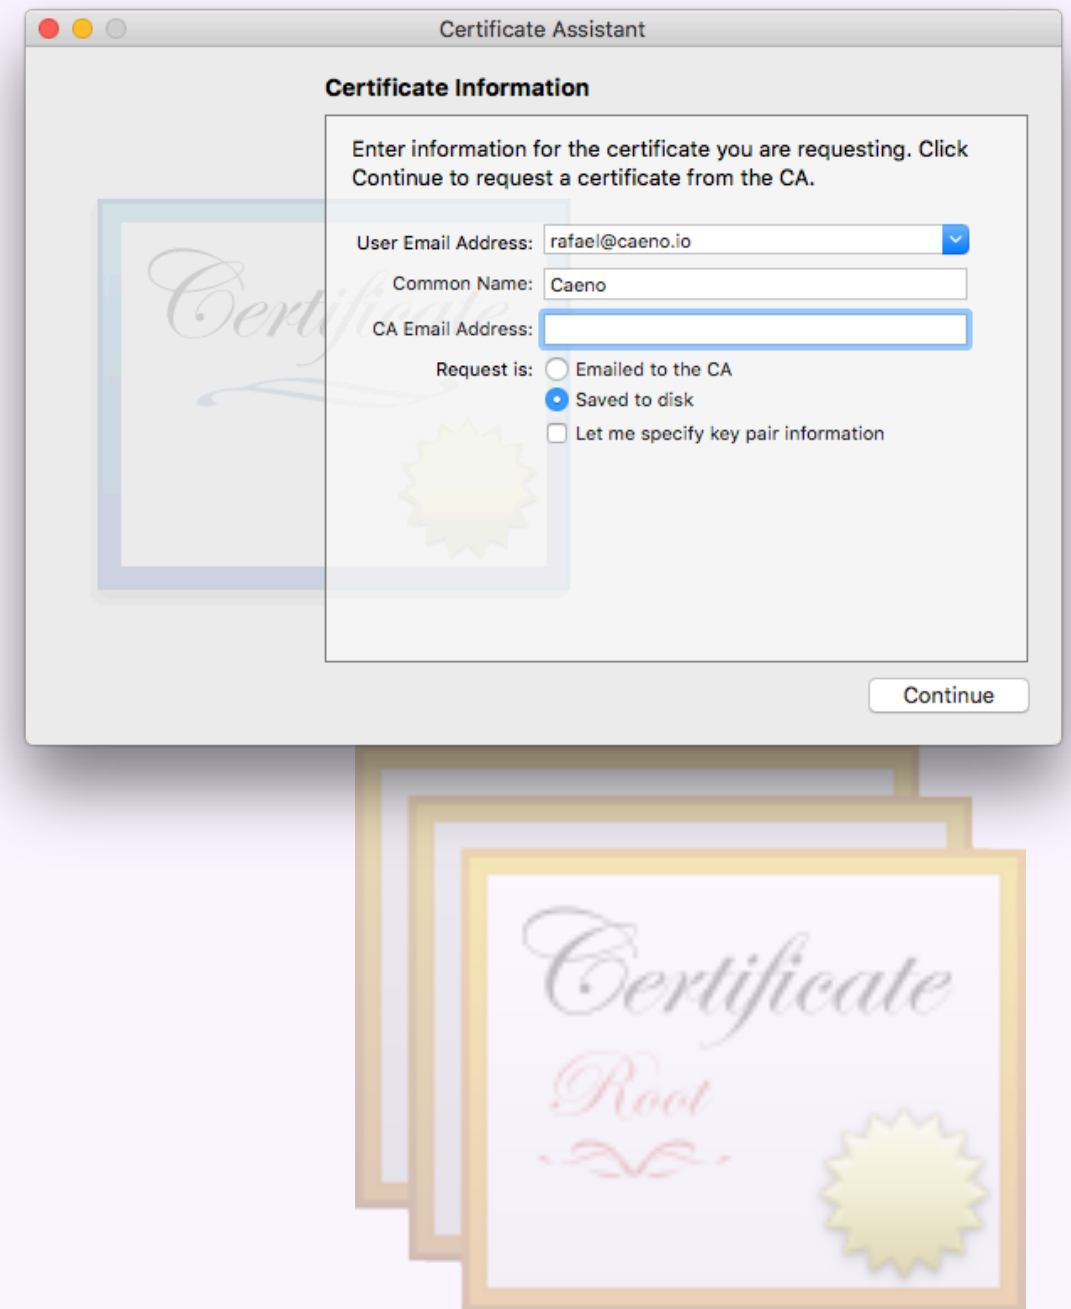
Certificate Assistant

Certificate Information

Enter information for the certificate you are requesting. Click Continue to request a certificate from the CA.

User Email Address: rafael@caeno.io

Common Name: Caeno

CA Email Address:

Request is: Emailed to the CA

Saved to disk

Let me specify key pair information

Continue

Certificate

Certificate

Root